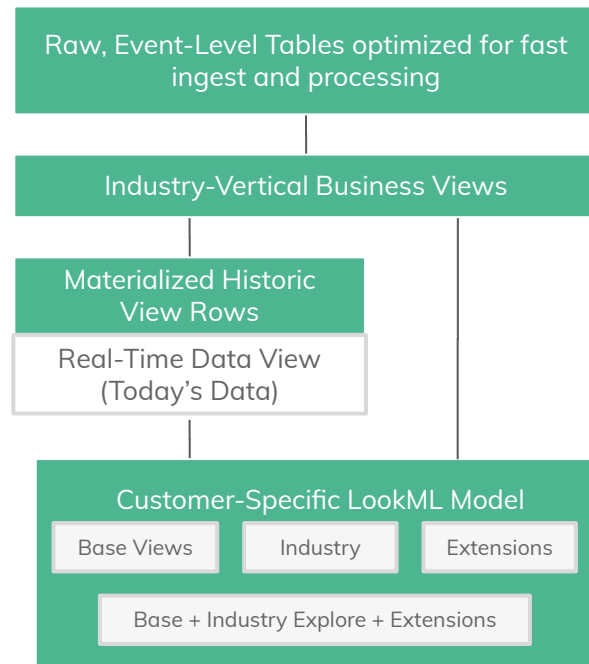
Raw, Event-Level Tables optimized for fast ingest and processing

Industry-Vertical Business Views

Materialized Historic View Rows

Real-Time Data View (Today's Data)

Customer-Specific LookML Model

Base Views

Industry

Extensions

Base + Industry Explore + Extensions